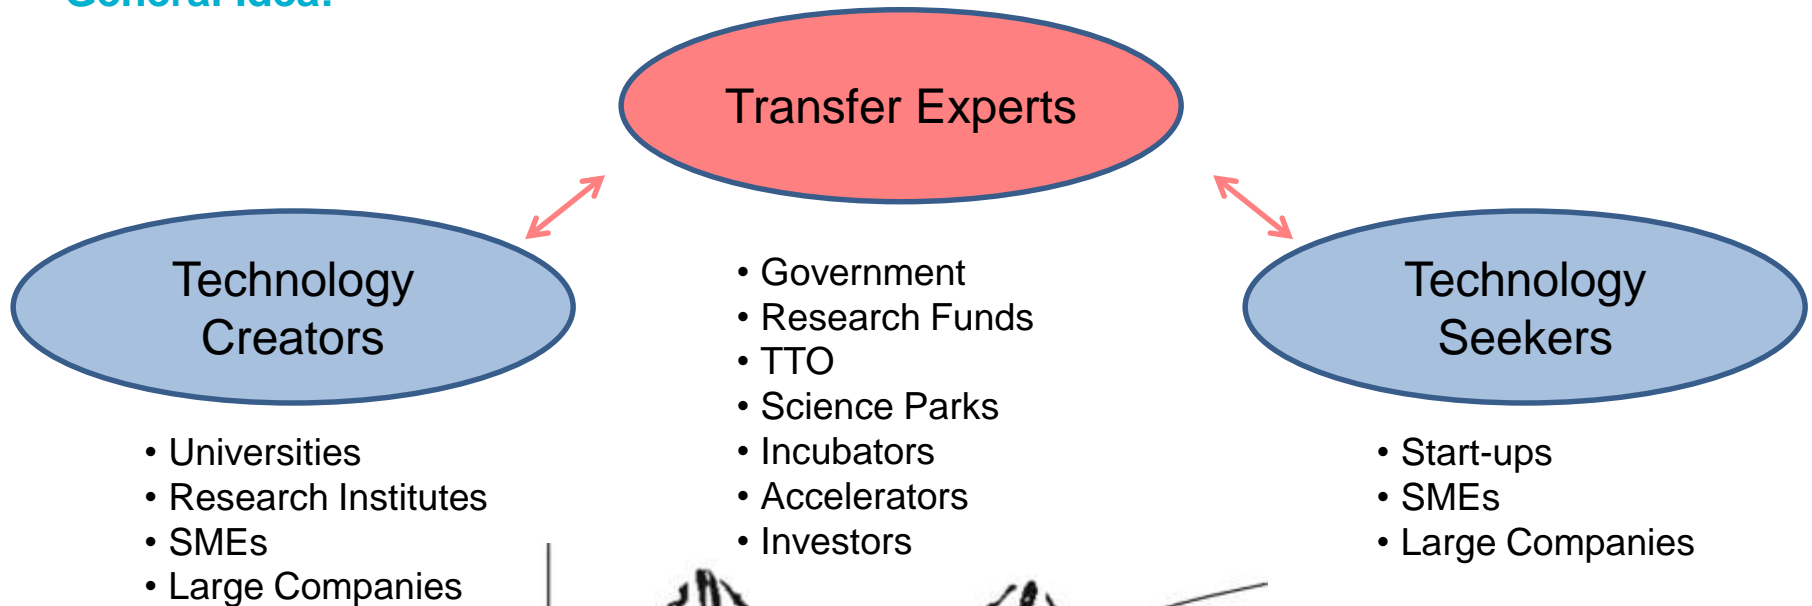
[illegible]

Transfer Experts

Technology Creators

- Universities
- Research Institutes
- SMEs
- Large Companies

- Government
- Research Funds
- TTO
- Science Parks
- Incubators
- Accelerators
- Investors

Technology Seekers

- Start-ups
- SMEs
- Large Companies